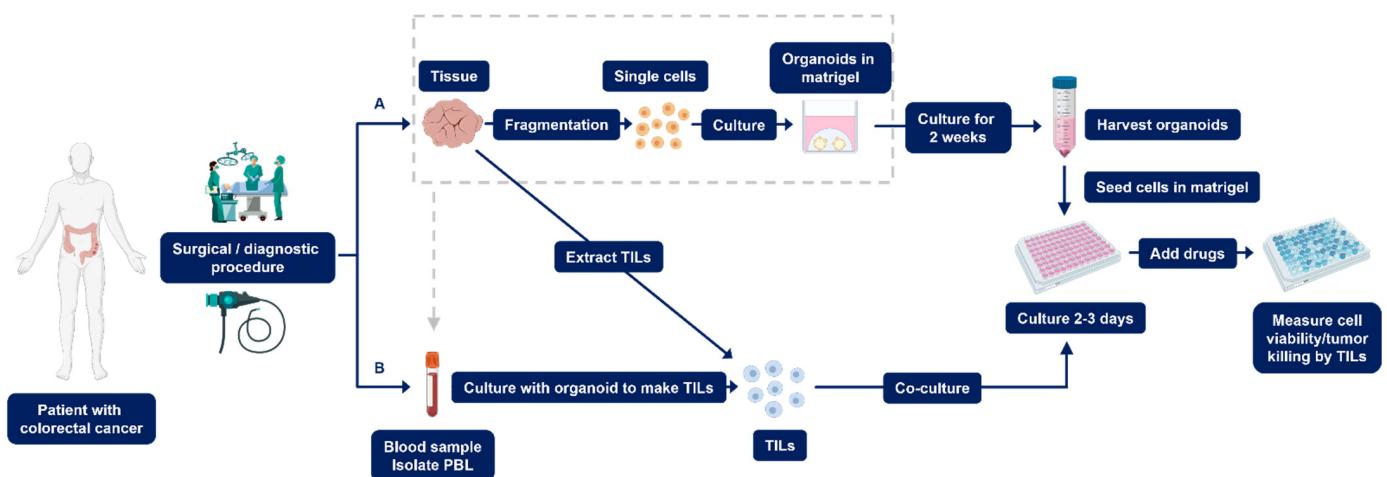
Patient with colorectal cancer

Surgical / diagnostic procedure

A

Tissue

Fragmentation

Single cells

Culture

Organoids in matrigel

Culture for 2 weeks

Harvest organoids

Seed cells in matrigel

Add drugs

Extract TILs

Culture 2-3 days

Measure cell viability/tumor killing by TILs

B

Culture with organoid to make TILs

Co-culture

Blood sample Isolate PBL

TILs